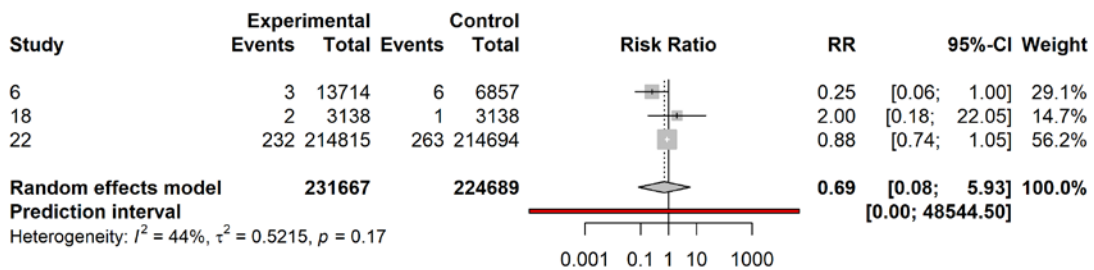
| Study | Experimental Events | Experimental Total | Control Events | Control Total | Risk Ratio | RR | 95%-CI | Weight |
|---|---|---|---|---|---|---|---|---|
| 6 | 3 | 13714 | 6 | 6857 | | 0.25 | [0.06; 1.00] | 29.1% |
| 18 | 2 | 3138 | 1 | 3138 | | 2.00 | [0.18; 22.05] | 14.7% |
| 22 | 232 | 214815 | 263 | 214694 | | 0.88 | [0.74; 1.05] | 56.2% |
| **Random effects model** | | **231667** | | **224689** | | **0.69** | **[0.08; 5.93]** | **100.0%** |
| **Prediction interval** | | | | | | | **[0.00; 48544.50]** | |

Heterogeneity: $I^2 = 44\%$, $\tau^2 = 0.5215$, $p = 0.17$

0.001 0.1 1 10 1000